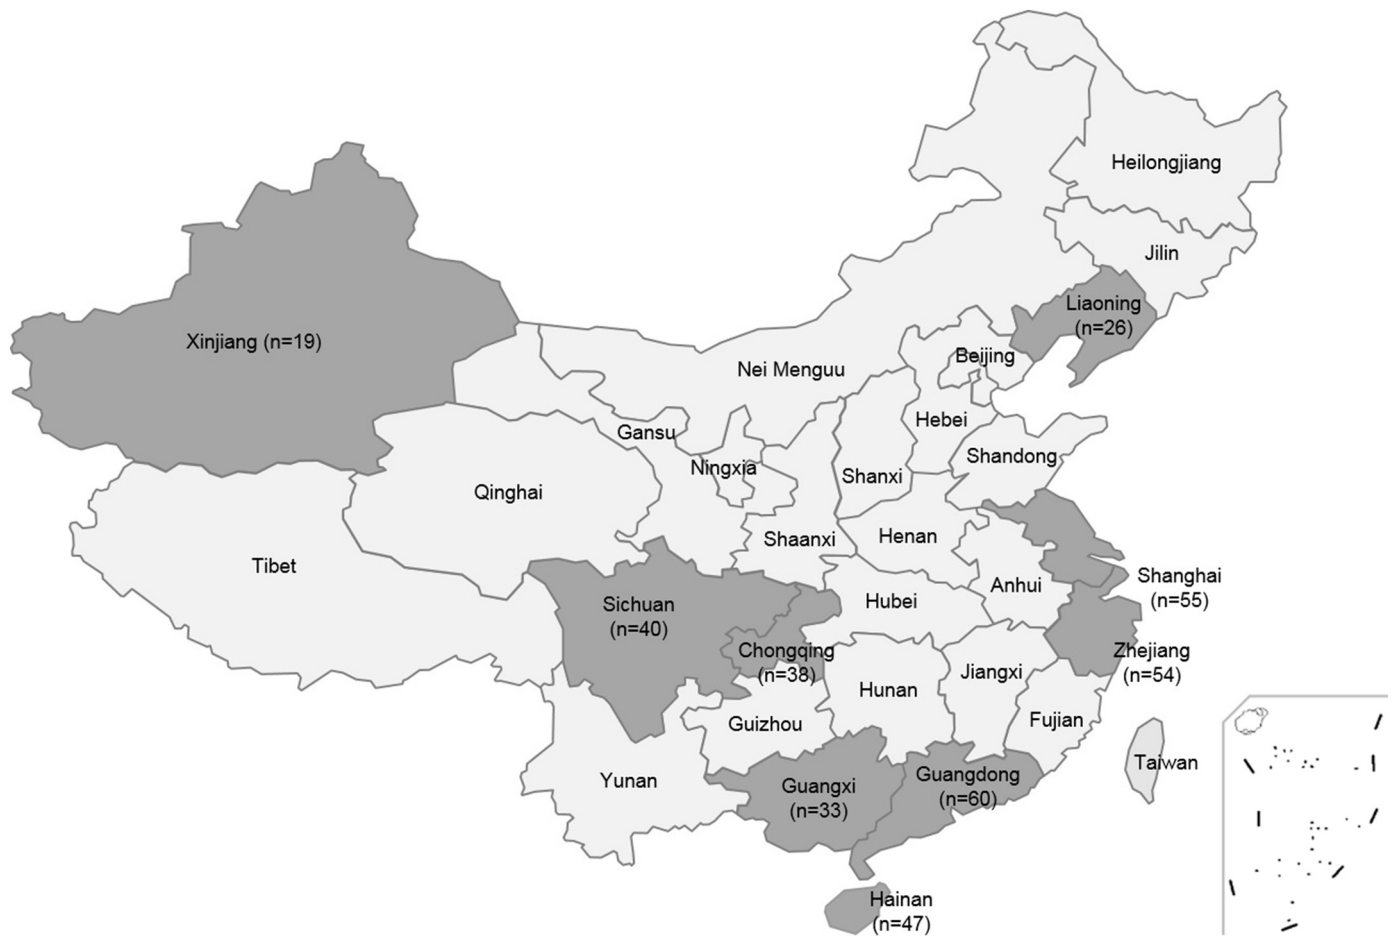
Heilongjiang

Jilin

Liaoning (n=26)

Xinjiang (n=19)

Beijing

Nei Menguu

Hebei

Gansu

Ningxia

Shanxi

Shandong

Qinghai

Henan

Shaanxi

Tibet

Anhui

Shanghai (n=55)

Sichuan (n=40)

Hubei

Chongqing (n=38)

Zhejiang (n=54)

Jiangxi

Hunan

Fujian

Guizhou

Taiwan

Yunan

Guangxi (n=33)

Guangdong (n=60)

Hainan (n=47)